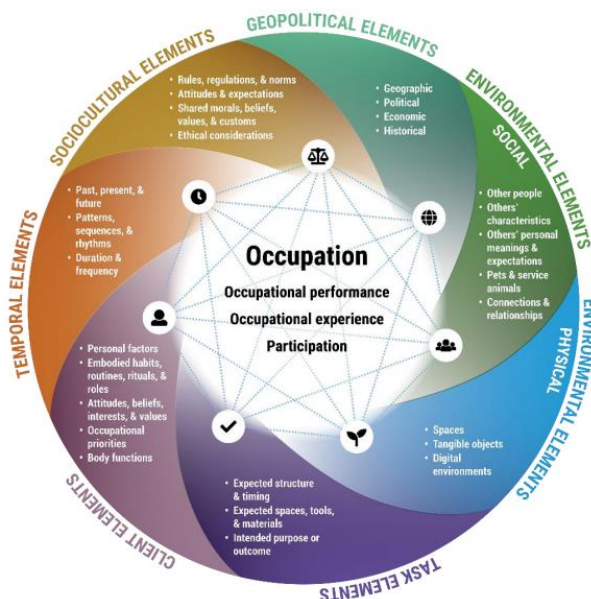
GEOPOLITICAL ELEMENTS

SOCIOCULTURAL ELEMENTS

- Rules, regulations, & norms
- Attitudes & expectations
- Shared morals, beliefs, values, & customs
- Ethical considerations

- Geographic
- Political
- Economic
- Historical

ENVIRONMENTAL ELEMENTS

SOCIAL

- Other people
- Others' characteristics
- Others' personal meanings & expectations
- Pets & service animals
- Connections & relationships

TEMPORAL ELEMENTS

- Past, present, & future
- Patterns, sequences, & rhythms
- Duration & frequency

Occupation

Occupational performance

Occupational experience

Participation

ENVIRONMENTAL ELEMENTS

PHYSICAL

- Spaces
- Tangible objects
- Digital environments

- Personal factors
- Embodied habits, routines, rituals, & roles
- Attitudes, beliefs, interests, & values
- Occupational priorities
- Body functions

CLIENT ELEMENTS

- Expected structure & timing
- Expected spaces, tools, & materials
- Intended purpose or outcome

TASK ELEMENTS